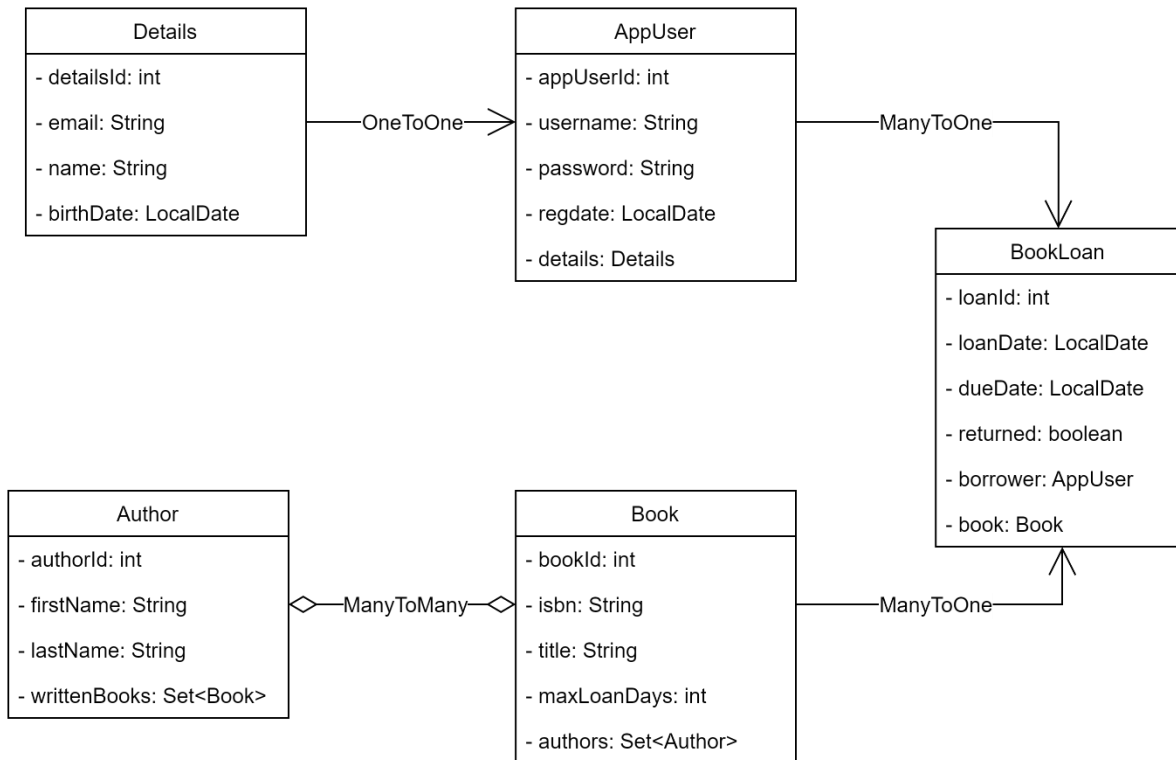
Details
- detailsId: int
- email: String
- name: String
- birthDate: LocalDate

OneToOne

AppUser
- appUserId: int
- username: String
- password: String
- regdate: LocalDate
- details: Details

ManyToOne

BookLoan
- loanId: int
- loanDate: LocalDate
- dueDate: LocalDate
- returned: boolean
- borrower: AppUser
- book: Book

Author
- authorId: int
- firstName: String
- lastName: String
- writtenBooks: Set<Book>

ManyToMany

Book
- bookId: int
- isbn: String
- title: String
- maxLoanDays: int
- authors: Set<Author>

ManyToOne